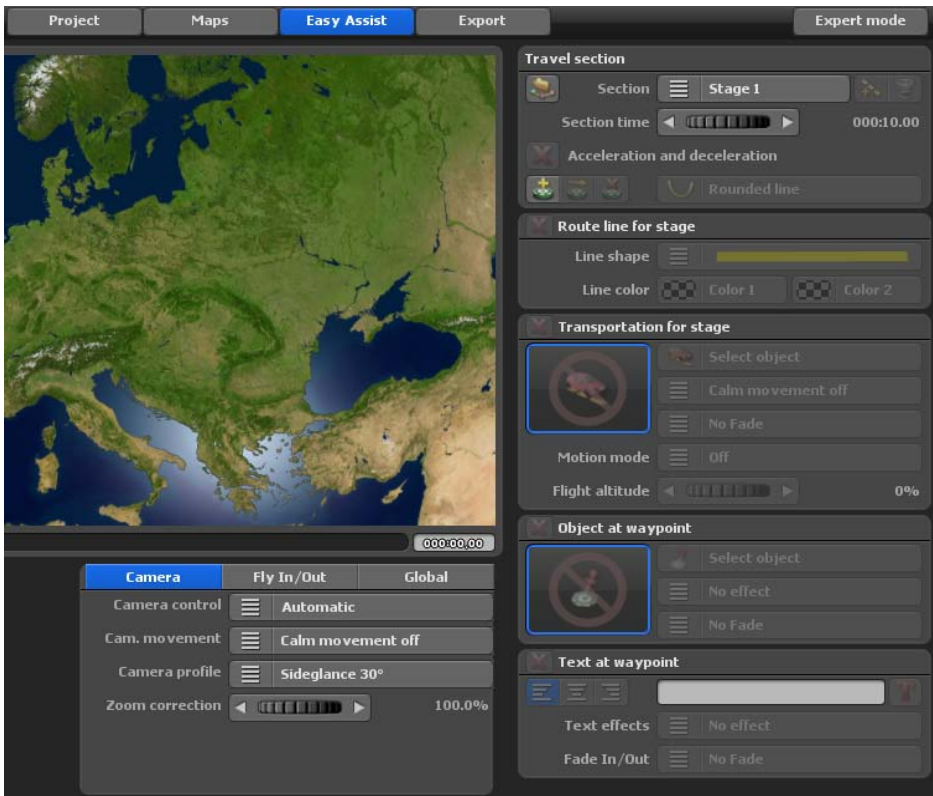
Project
Maps
Easy Assist
Export
Expert mode

Travel section
Section
Stage 1
Section time
000:10.00
Acceleration and deceleration
Rounded line

Route line for stage
Line shape
Line color
Color 1
Color 2

Transportation for stage
Select object
Calm movement off
No Fade
Motion mode
Off
Flight altitude
0%

Object at waypoint
Select object
No effect
No Fade

Text at waypoint
Text effects
No effect
Fade In/Out
No Fade

000:00.00

Camera
Fly In/Out
Global
Camera control
Automatic
Cam. movement
Calm movement off
Camera profile
Sideglance 30°
Zoom correction
100.0%